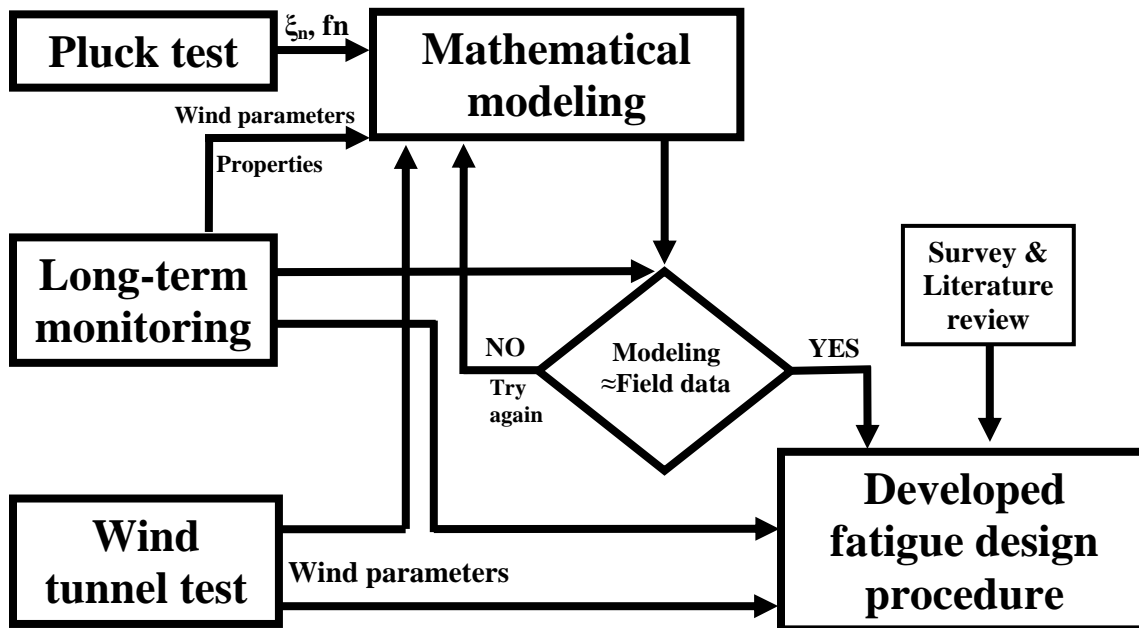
Pluck test

$\xi_n$, fn

Mathematical modeling

Wind parameters

Properties

Long-term monitoring

Survey & Literature review

NO

Try again

Modeling ≈Field data

YES

Wind tunnel test

Wind parameters

Developed fatigue design procedure